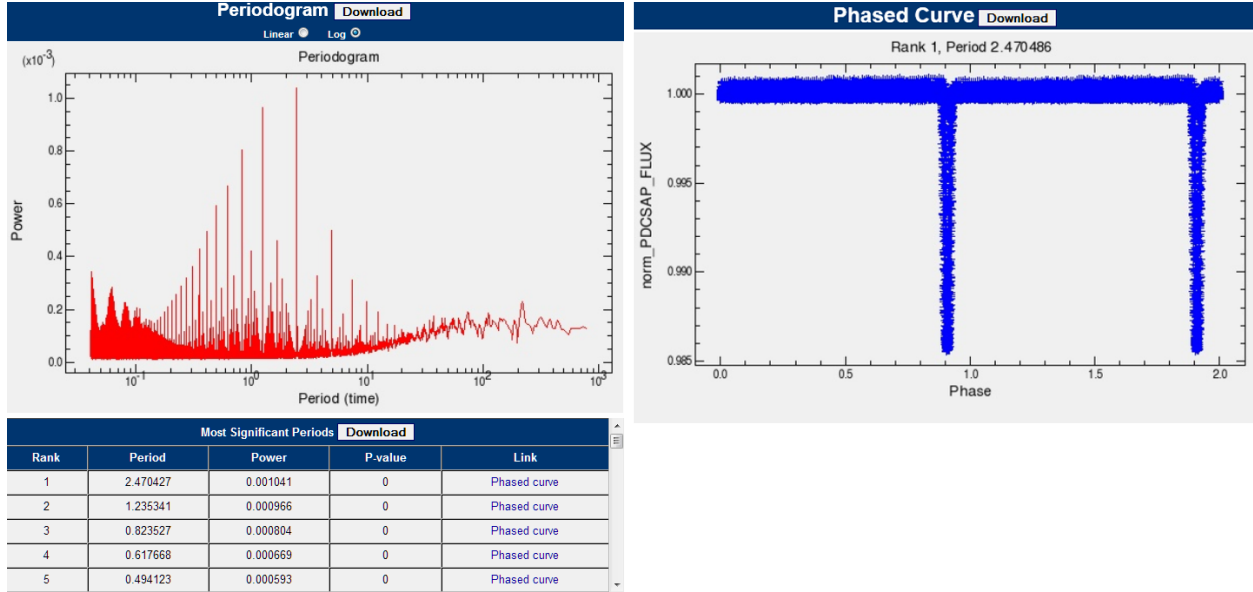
Periodogram Download

Linear Log

Periodogram

(x10$^{-3}$)

Power

1.0
0.8
0.6
0.4
0.2
0.0

$10^{-1}$ $10^{0}$ $10^{1}$ $10^{2}$ $10^{3}$

Period (time)

Most Significant Periods Download

| Rank | Period | Power | P-value | Link |
|---|---|---|---|---|
| 1 | 2.470427 | 0.001041 | 0 | Phased curve |
| 2 | 1.235341 | 0.000966 | 0 | Phased curve |
| 3 | 0.823527 | 0.000804 | 0 | Phased curve |
| 4 | 0.617668 | 0.000669 | 0 | Phased curve |
| 5 | 0.494123 | 0.000593 | 0 | Phased curve |

Phased Curve Download

Rank 1, Period 2.470486

norm_PDCSAP_FLUX

1.000
0.995
0.990
0.985

0.0 0.5 1.0 1.5 2.0

Phase